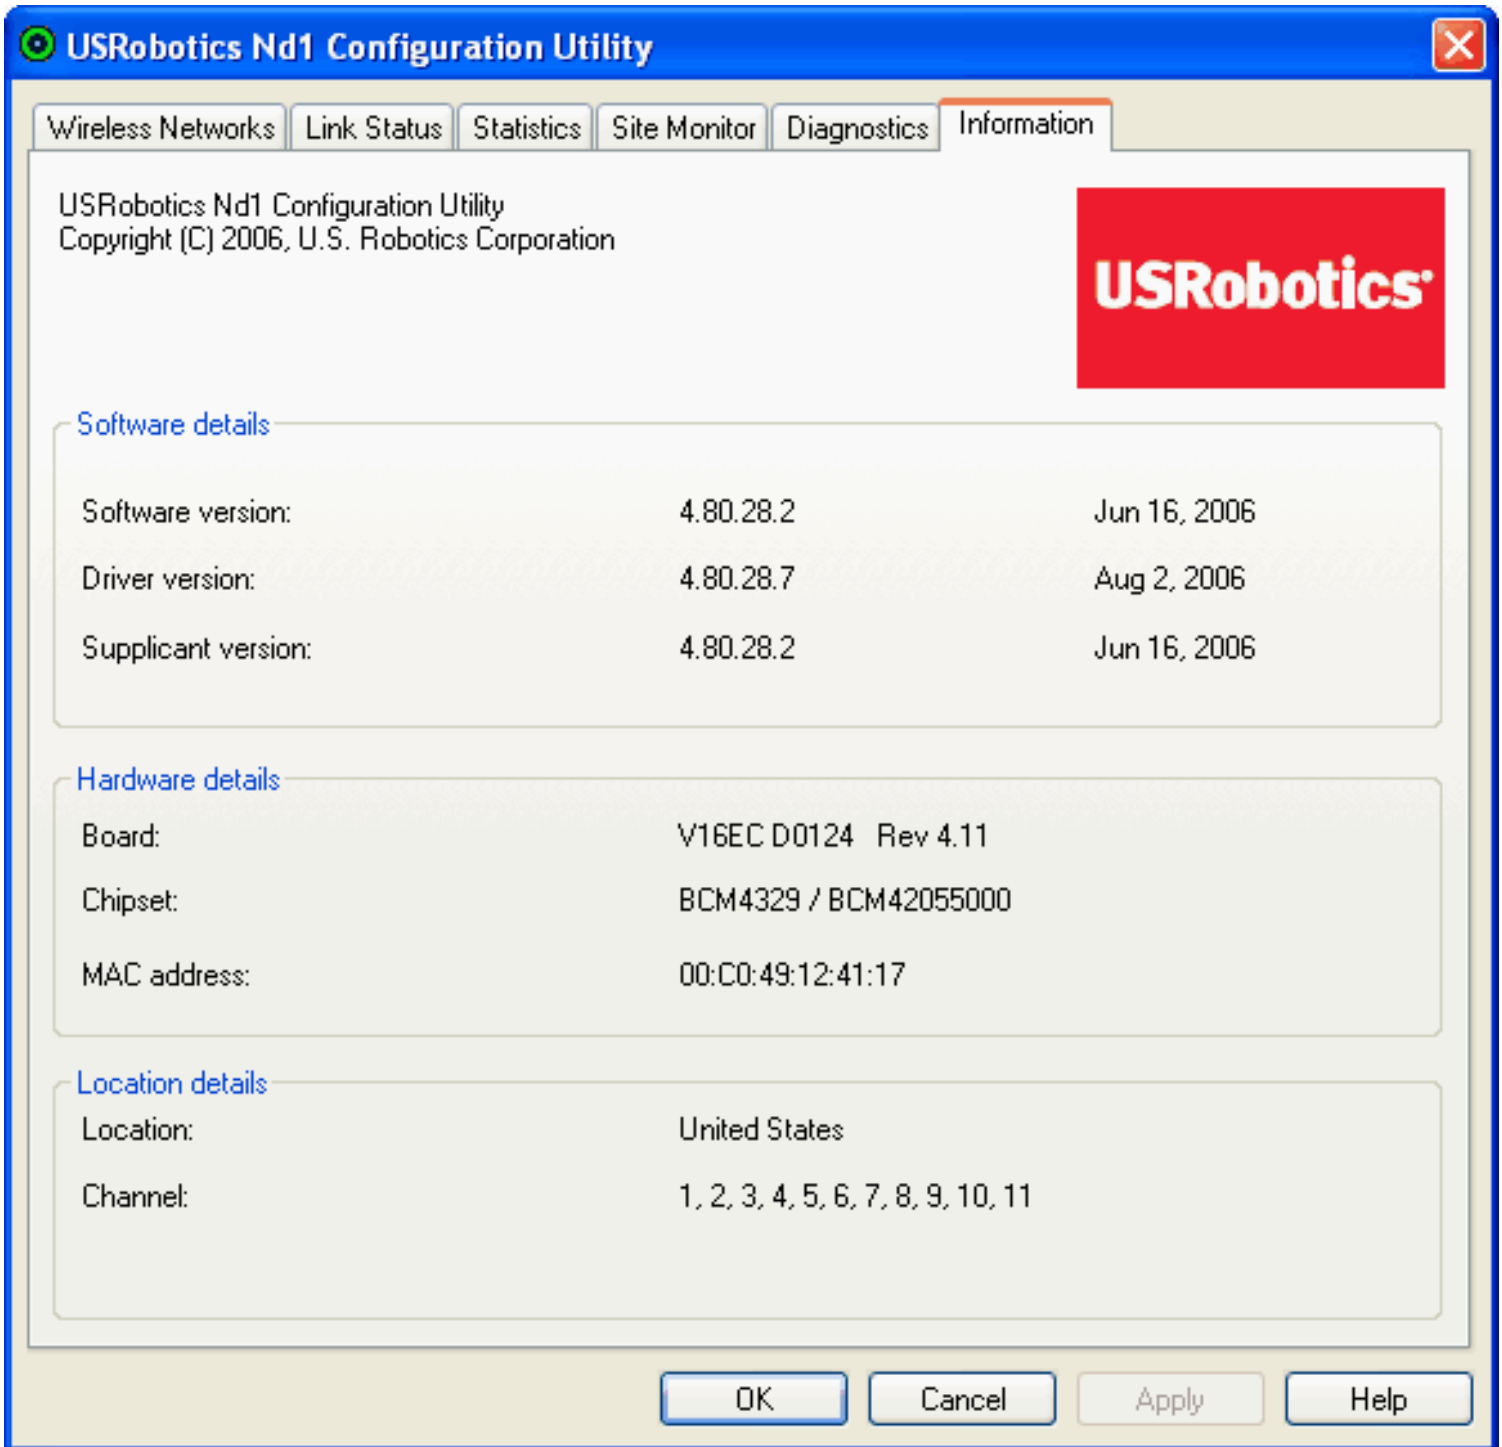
USRobotics Nd1 Configuration Utility

Wireless Networks | Link Status | Statistics | Site Monitor | Diagnostics | Information

USRobotics Nd1 Configuration Utility
Copyright (C) 2006, U.S. Robotics Corporation

USRobotics

Software details

| | | |
|---|---|---|
| Software version: | 4.80.28.2 | Jun 16, 2006 |
| Driver version: | 4.80.28.7 | Aug 2, 2006 |
| Supplicant version: | 4.80.28.2 | Jun 16, 2006 |

Hardware details

| | |
|---|---|
| Board: | V16EC D0124 Rev 4.11 |
| Chipset: | BCM4329 / BCM42055000 |
| MAC address: | 00:C0:49:12:41:17 |

Location details

| | |
|---|---|
| Location: | United States |
| Channel: | 1, 2, 3, 4, 5, 6, 7, 8, 9, 10, 11 |

OK | Cancel | Apply | Help